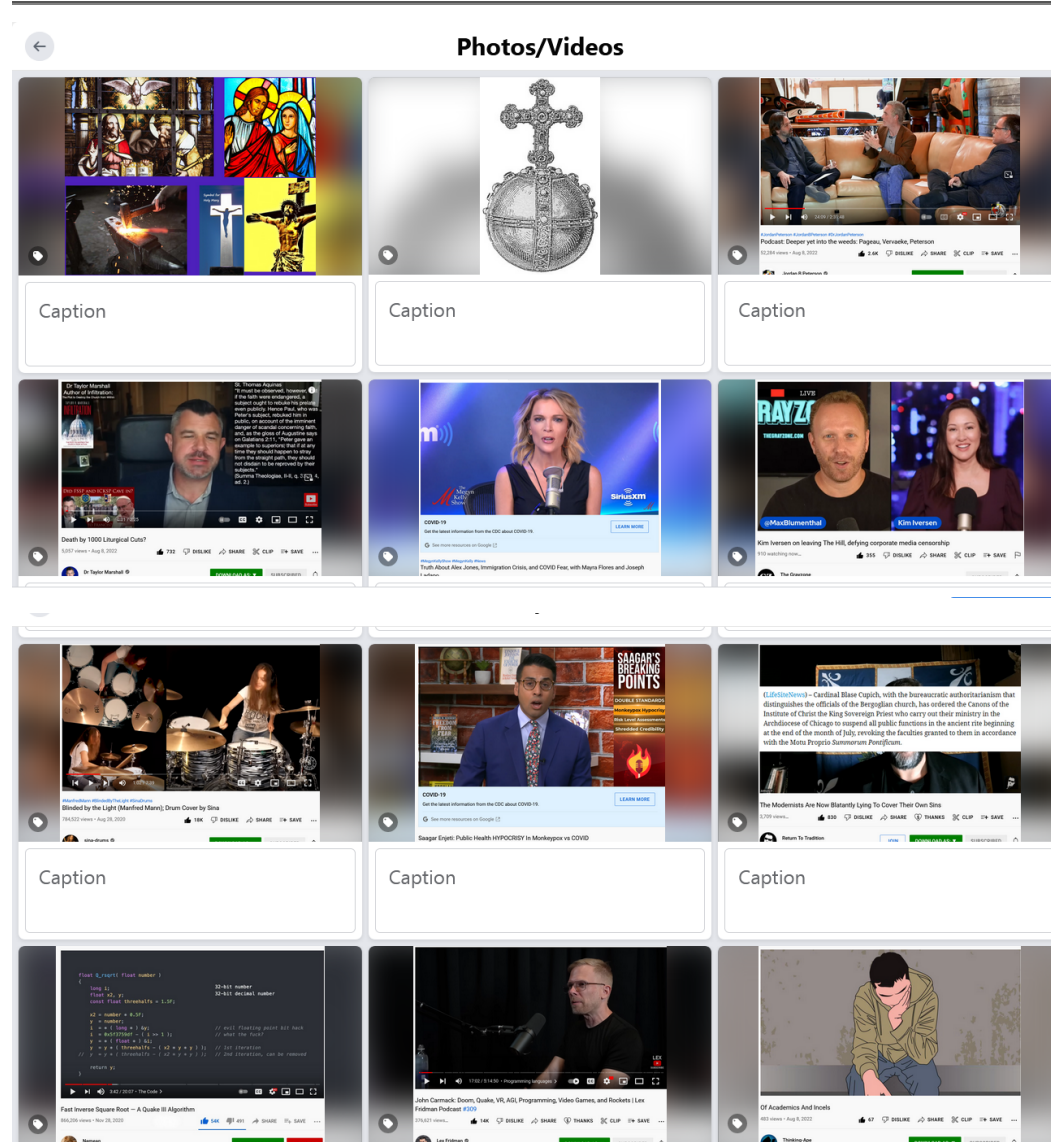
Photos/Videos

#JordanPeterson #JordanBPeterson #DrJordanBPeterson
Podcast: Deeper yet into the weeds: Pageau, Vervaeke, Peterson
52,284 views • Aug 8, 2022
2.6K DISLIKE SHARE CLIP SAVE
Jordan B Peterson

Caption

Caption

Caption

Dr Taylor Marshall
Author of Infiltration:

St. Thomas Aquinas
"It must be observed, however, that if the faith were endangered, a subject ought to rebuke his prelate even publicly. Hence Paul, who was Peter's subject, rebuked him in public, on account of the imminent danger of scandal concerning faith, and, as the gloss of Augustine says on Galatians 2:11, "Peter gave an example to superiors that if at any time they should happen to stray from the straight path, they should not disdain to be reproved by their subjects."
(Summa Theologica, II-II, q. 33, a. 4, ad. 2.)

DID FSSP AND ICKSP CAVE IN?

Death by 1000 Liturgical Cuts?
5,057 views • Aug 8, 2022
732 DISLIKE SHARE CLIP SAVE
Dr Taylor Marshall
DOWNLOAD 4K SUBSCRIBED

The Megyn Kelly Show
SiriusXM
COVID-19
Get the latest information from the CDC about COVID-19.
LEARN MORE
See more resources on Google
#MegynKellyShow #MegynKelly #News
Truth About Alex Jones, Immigration Crisis, and COVID Fear, with Mayra Flores and Joseph Ladapo

LIVE
RAYZO
THEGRAYZONE.COM
@MaxBlumenthal
Kim Iversen
Kim Iversen on leaving The Hill, defying corporate media censorship
910 watching now...
355 DISLIKE SHARE CLIP SAVE
The Grayzone

#ManfredMann #BlindedByTheLight #SinaDrums
Blinded by the Light (Manfred Mann); Drum Cover by Sina
784,522 views • Aug 26, 2020
18K DISLIKE SHARE CLIP SAVE
sina-drums

SAAGAR'S BREAKING POINTS
DOUBLE STANDARDS
Monkeypox Hypocrisy
Risk Level Assessments
Shredded Credibility
COVID-19
Get the latest information from the CDC about COVID-19.
LEARN MORE
See more resources on Google
Saagar Enjeti: Public Health HYPOCRISY In Monkeypox vs COVID

(LifeSiteNews) – Cardinal Blase Cupich, with the bureaucratic authoritarianism that distinguishes the officials of the Bergoglian church, has ordered the Canons of the Institute of Christ the King Sovereign Priest who carry out their ministry in the Archdiocese of Chicago to suspend all public functions in the ancient rite beginning at the end of the month of July, revoking the faculties granted to them in accordance with the Motu Proprio Summorum Pontificum.
The Modernists Are Now Blatantly Lying To Cover Their Own Sins
3,709 views
830 DISLIKE SHARE THANKS CLIP SAVE
Return To Tradition
JOIN DOWNLOAD 4K SUBSCRIBED

Caption

Caption

Caption

float Q_rsqrt( float number )
{
long i;
float x2, y;
const float threehalfs = 1.5F;
32-bit number
32-bit decimal number

x2 = number * 0.5F;
y = number;
i = * ( long * ) &y; // evil floating point bit hack
i = 0x5f3759df - ( i >> 1 ); // what the fuck?
y = * ( float * ) &i;
y = y * ( threehalfs - ( x2 * y * y ) ); // 1st iteration
// y = y * ( threehalfs - ( x2 * y * y ) ); // 2nd iteration, can be removed

return y;
}
9:42 / 20:07 • The Code
Fast Inverse Square Root — A Quake III Algorithm
866,206 views • Nov 28, 2020
54K 491 SHARE SAVE
Nemean

LEX
17:02 / 5:14:30 • Programming languages
John Carmack: Doom, Quake, VR, AGI, Programming, Video Games, and Rockets | Lex Fridman Podcast #309
375,621 views...
14K DISLIKE SHARE THANKS CLIP SAVE
Lex Fridman

Of Academics And Incels
483 views • Aug 8, 2022
67 DISLIKE SHARE CLIP SAVE
Thinking Ape